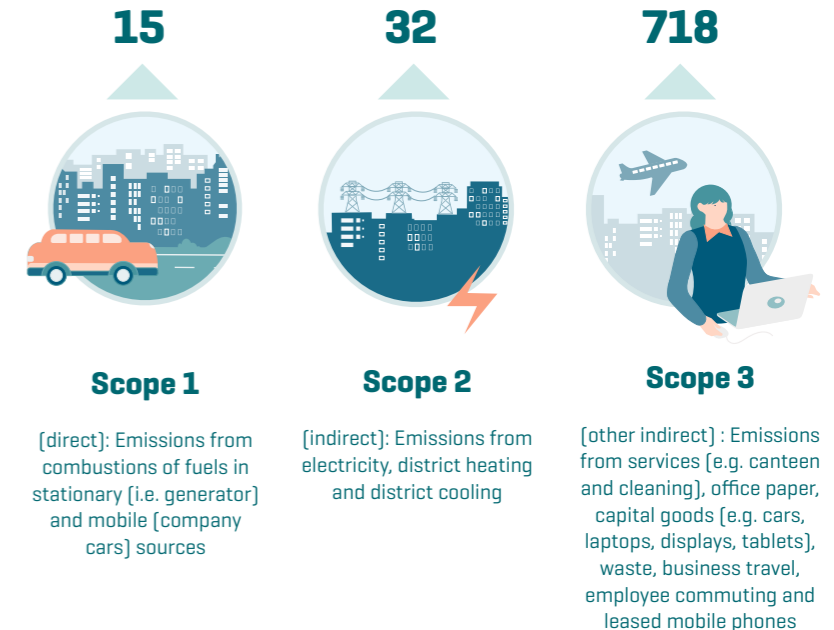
15

Scope 1

(direct): Emissions from combustions of fuels in stationary (i.e. generator) and mobile (company cars) sources

32

Scope 2

(indirect): Emissions from electricity, district heating and district cooling

718

Scope 3

(other indirect) : Emissions from services (e.g. canteen and cleaning), office paper, capital goods (e.g. cars, laptops, displays, tablets), waste, business travel, employee commuting and leased mobile phones